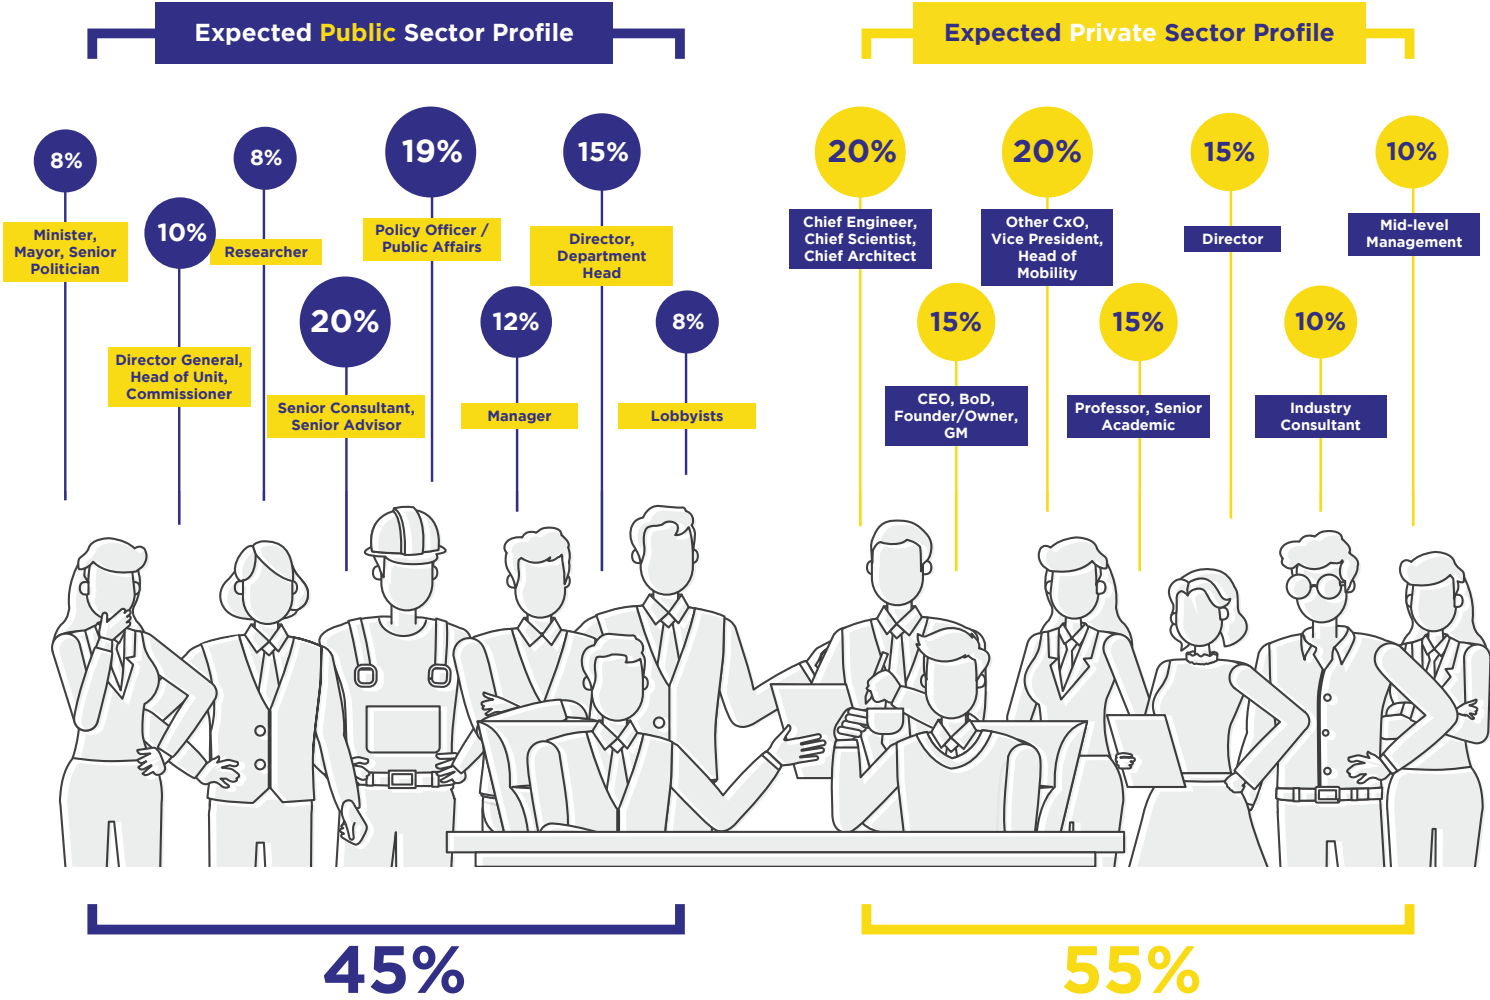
Expected Public Sector Profile

8%
Minister, Mayor, Senior Politician

10%
Director General, Head of Unit, Commissioner

8%
Researcher

20%
Senior Consultant, Senior Advisor

19%
Policy Officer / Public Affairs

12%
Manager

15%
Director, Department Head

8%
Lobbyists

Expected Private Sector Profile

20%
Chief Engineer, Chief Scientist, Chief Architect

15%
CEO, BoD, Founder/Owner, GM

20%
Other CxO, Vice President, Head of Mobility

15%
Professor, Senior Academic

15%
Director

10%
Industry Consultant

10%
Mid-level Management

45%

55%